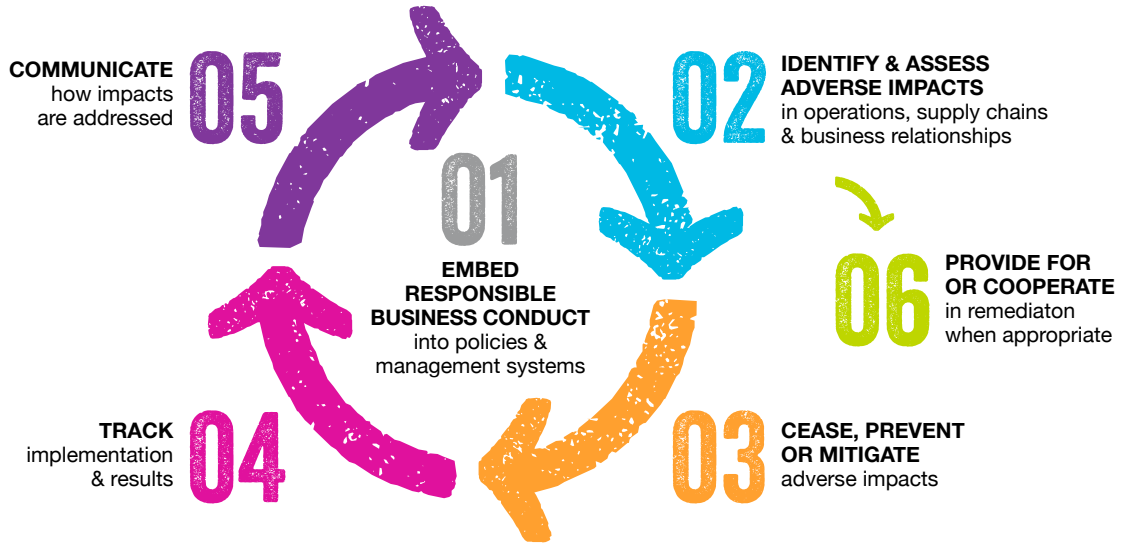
01

EMBED RESPONSIBLE BUSINESS CONDUCT into policies & management systems

02

IDENTIFY & ASSESS ADVERSE IMPACTS in operations, supply chains & business relationships

03

CEASE, PREVENT OR MITIGATE adverse impacts

04

TRACK implementation & results

05

COMMUNICATE how impacts are addressed

06

PROVIDE FOR OR COOPERATE in remediaton when appropriate